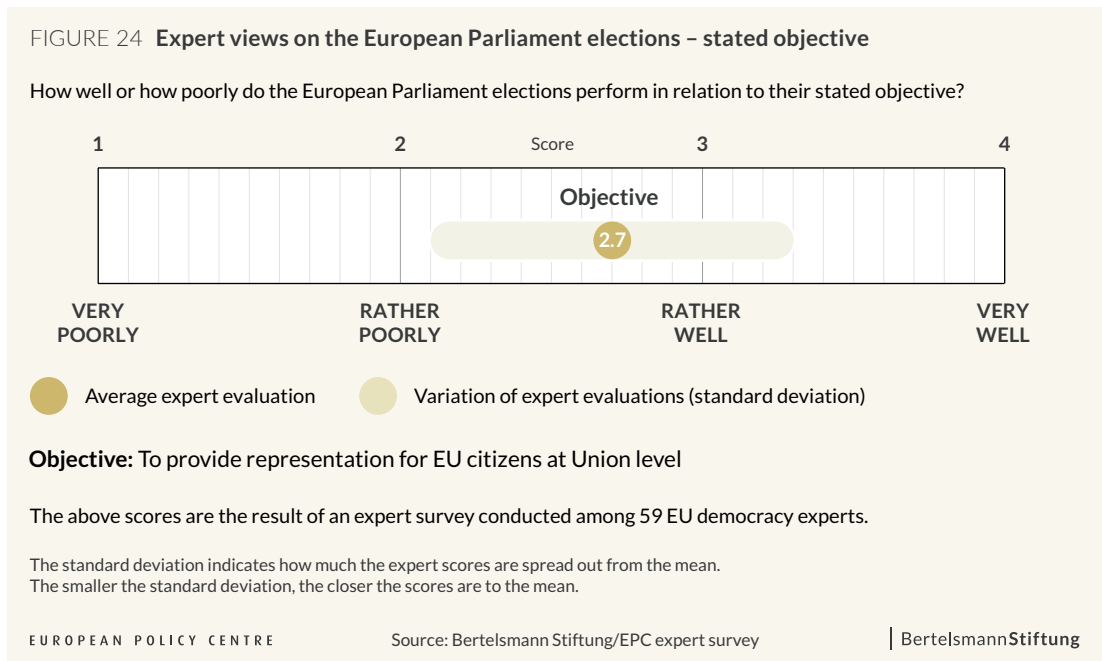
FIGURE 24 **Expert views on the European Parliament elections – stated objective**

How well or how poorly do the European Parliament elections perform in relation to their stated objective?

1 2 Score 3 4

Objective

2.7

VERY POORLY

RATHER POORLY

RATHER WELL

VERY WELL

Average expert evaluation

Variation of expert evaluations (standard deviation)

**Objective:** To provide representation for EU citizens at Union level

The above scores are the result of an expert survey conducted among 59 EU democracy experts.

The standard deviation indicates how much the expert scores are spread out from the mean.
The smaller the standard deviation, the closer the scores are to the mean.

EUROPEAN POLICY CENTRE

Source: Bertelsmann Stiftung/EPC expert survey

BertelsmannStiftung